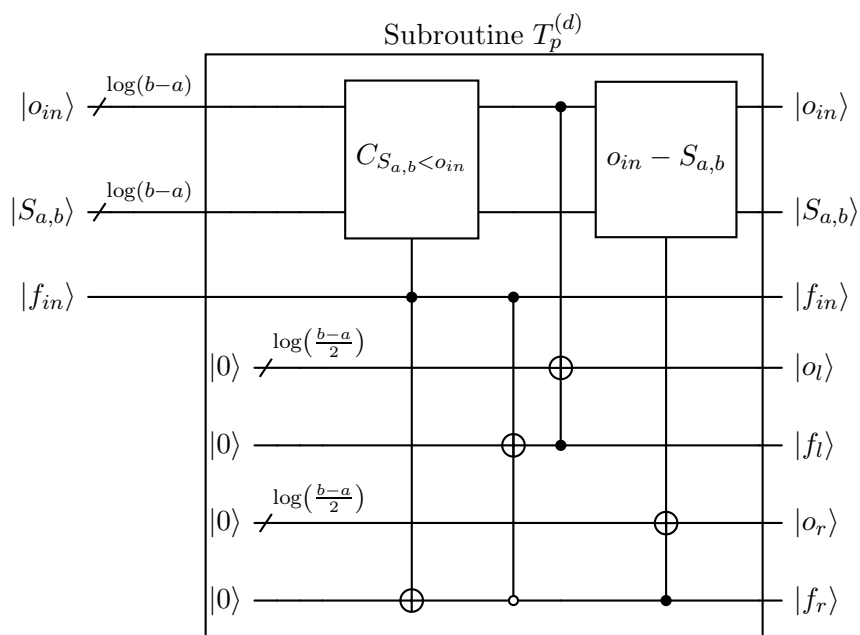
Subroutine $T_p^{(d)}$

$|o_{in}\rangle$ $\log(b-a)$

$|S_{a,b}\rangle$ $\log(b-a)$

$|f_{in}\rangle$

$C_{S_{a,b}<o_{in}}$

$o_{in} - S_{a,b}$

$|0\rangle$ $\log\left(\frac{b-a}{2}\right)$

$|0\rangle$

$|0\rangle$ $\log\left(\frac{b-a}{2}\right)$

$|0\rangle$

$|o_{in}\rangle$

$|S_{a,b}\rangle$

$|f_{in}\rangle$

$|o_l\rangle$

$|f_l\rangle$

$|o_r\rangle$

$|f_r\rangle$